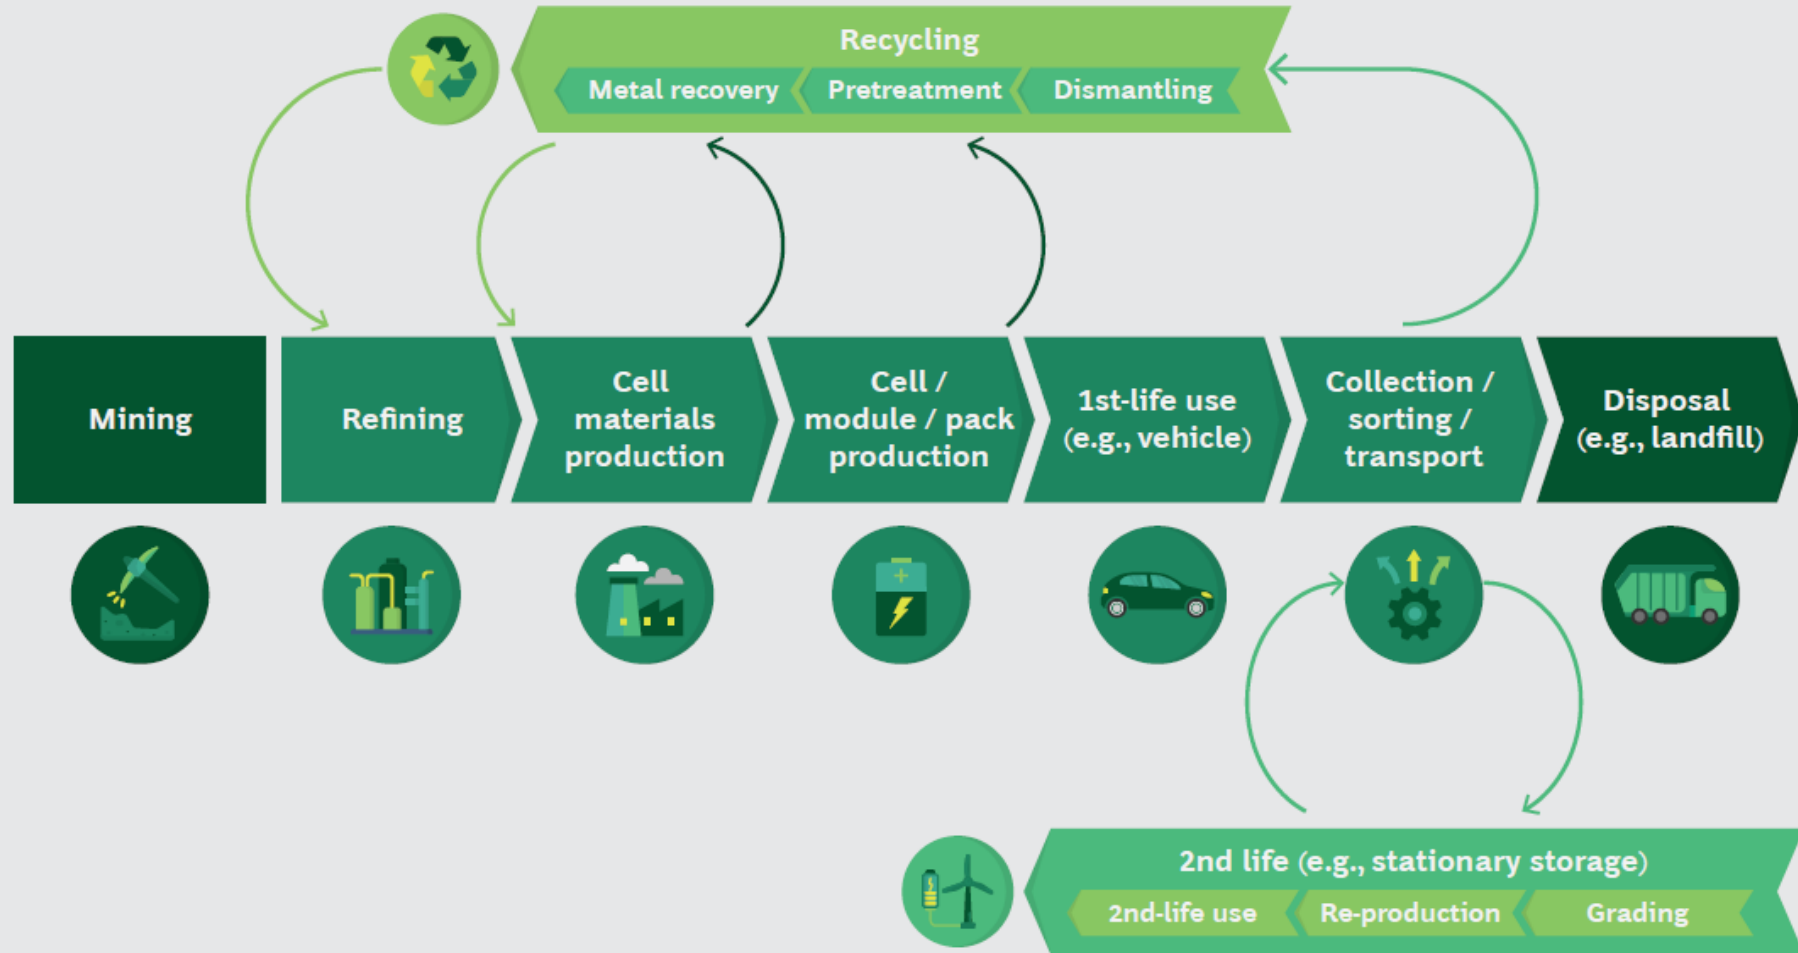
Recycling

Metal recovery

Pretreatment

Dismantling

Mining

Refining

Cell materials production

Cell / module / pack production

1st-life use (e.g., vehicle)

Collection / sorting / transport

Disposal (e.g., landfill)

2nd life (e.g., stationary storage)

2nd-life use

Re-production

Grading